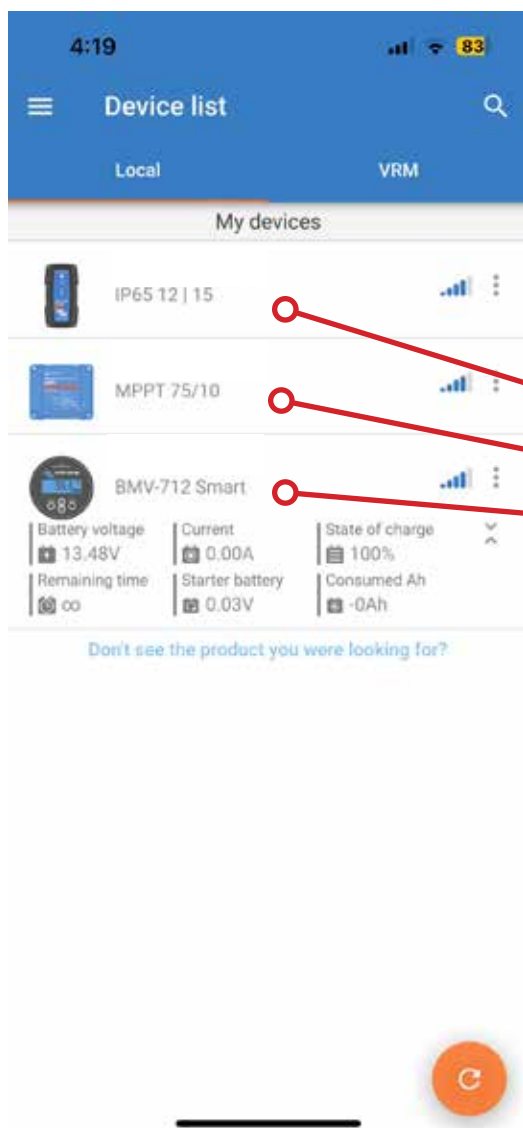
4:19

83

Device list

Local

VRM

My devices

IP65 12 | 15

MPPT 75/10

BMV-712 Smart

Battery voltage
13.48V

Current
0.00A

State of charge
100%

Remaining time
∞

Starter battery
0.03V

Consumed Ah
-0Ah

Don't see the product you were looking for?